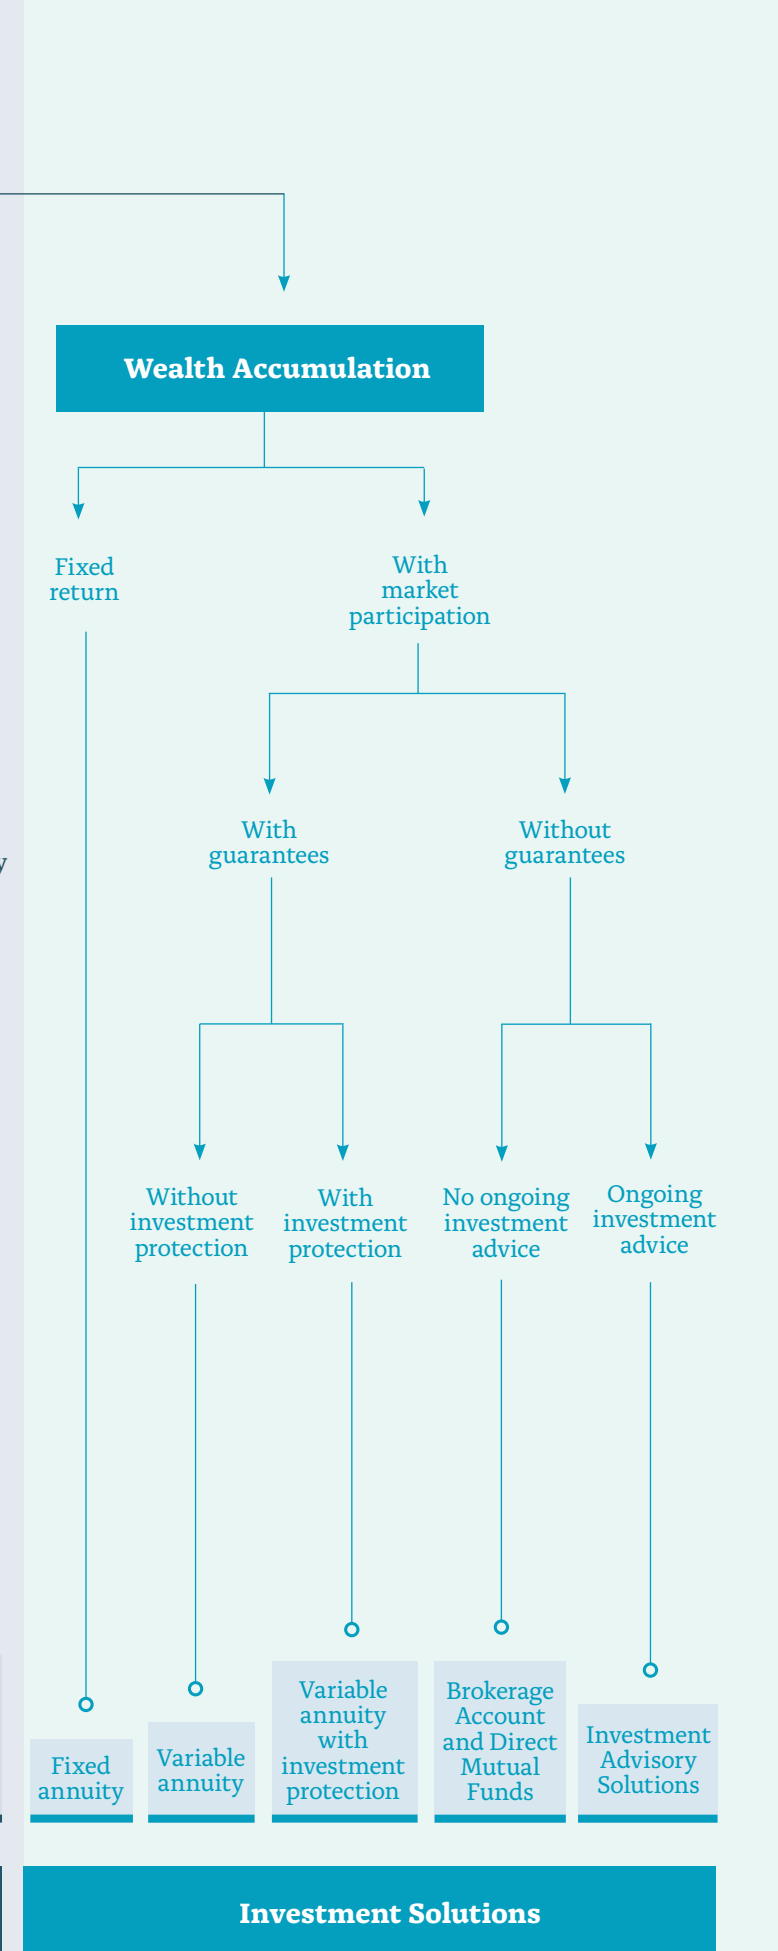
Wealth Accumulation

Fixed return

With market participation

With guarantees

Without guarantees

Without investment protection

With investment protection

No ongoing investment advice

Ongoing investment advice

Fixed annuity

Variable annuity

Variable annuity with investment protection

Brokerage Account and Direct Mutual Funds

Investment Advisory Solutions

Investment Solutions